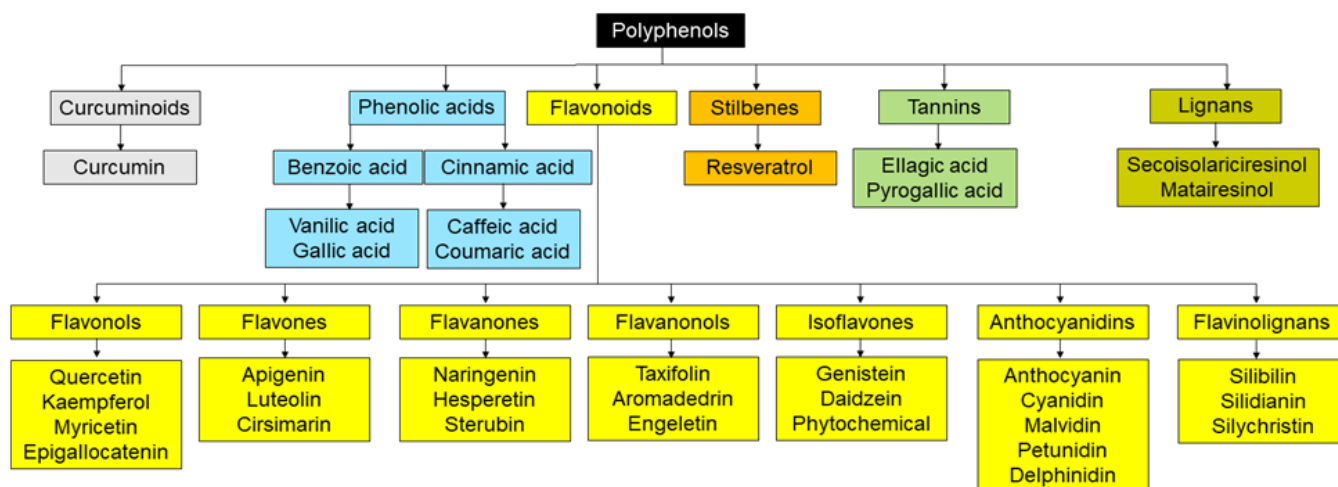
Polyphenols

Curcuminoids
Curcumin

Phenolic acids
Benzoic acid
Vanilic acid
Gallic acid
Cinnamic acid
Caffeic acid
Coumaric acid

Flavonoids

Stilbenes
Resveratrol

Tannins
Ellagic acid
Pyrogallic acid

Lignans
Secoisolariciresinol
Matairesinol

Flavonols
Quercetin
Kaempferol
Myricetin
Epigallocatenin

Flavones
Apigenin
Luteolin
Cirsimarin

Flavanones
Naringenin
Hesperetin
Sterubin

Flavanonols
Taxifolin
Aromadedrin
Engeletin

Isoflavones
Genistein
Daidzein
Phytochemical

Anthocyanidins
Anthocyanin
Cyanidin
Malvidin
Petunidin
Delphinidin

Flavinolignans
Silibilin
Silidianin
Silychristin